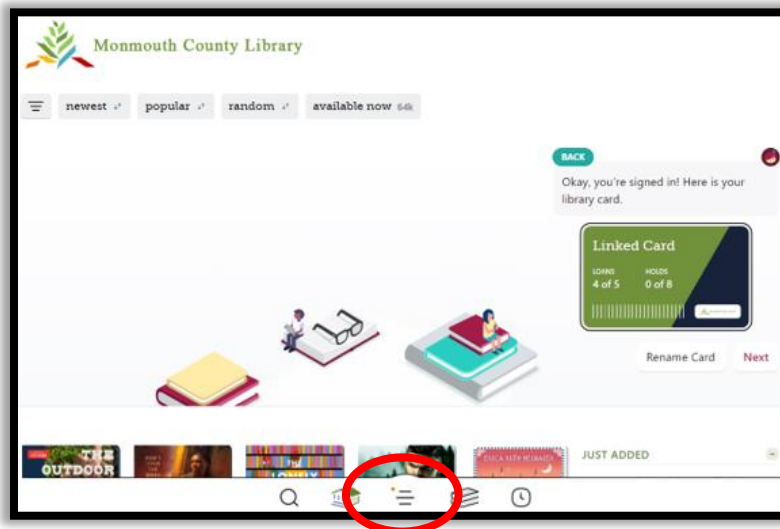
Monmouth County Library

newest popular random available now 64k

BACK

Okay, you're signed in! Here is your library card.

Linked Card

LOANS 4 of 5 HOLDS 0 of 8

Rename Card Next

THE OUTDOOR

JUST ADDED